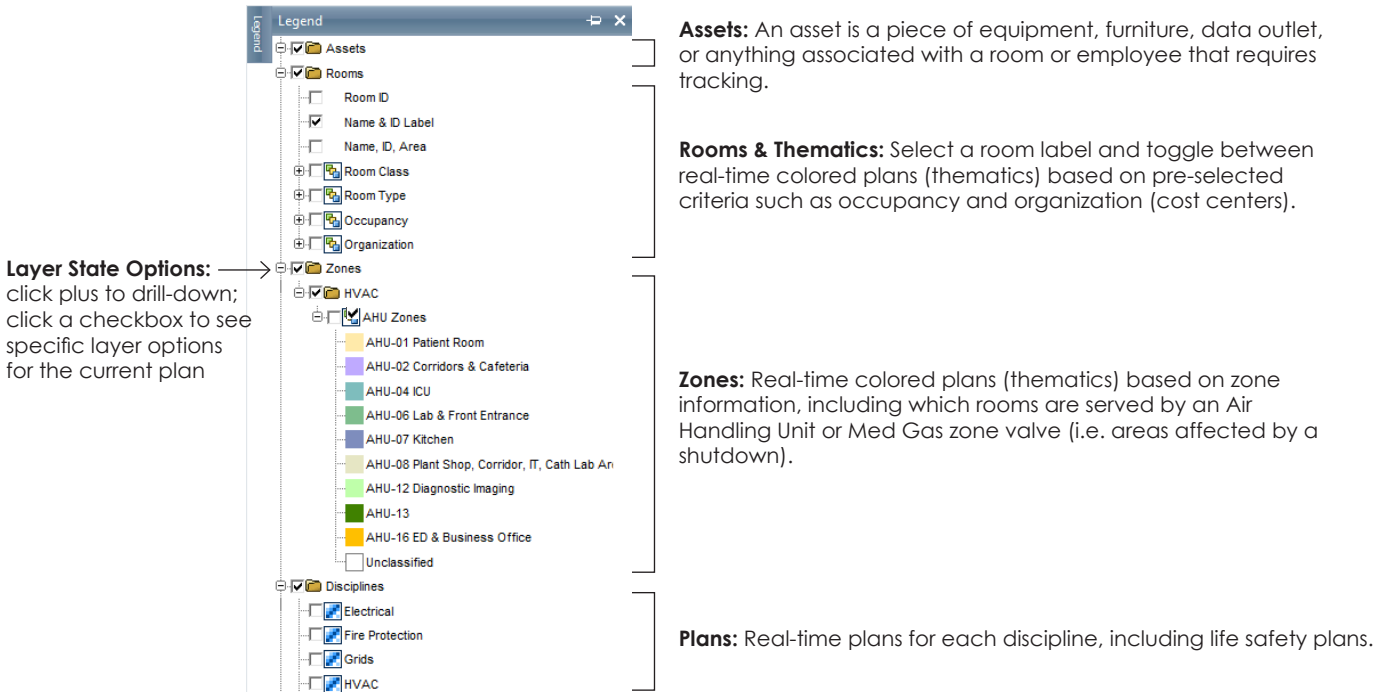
Legend

Legend

Assets

Rooms

Room ID

Name & ID Label

Name, ID, Area

Room Class

Room Type

Occupancy

Organization

Zones

HVAC

AHU Zones

AHU-01 Patient Room

AHU-02 Corridors & Cafeteria

AHU-04 ICU

AHU-06 Lab & Front Entrance

AHU-07 Kitchen

AHU-08 Plant Shop, Corridor, IT, Cath Lab Ar

AHU-12 Diagnostic Imaging

AHU-13

AHU-16 ED & Business Office

Unclassified

Disciplines

Electrical

Fire Protection

Grids

HVAC

**Layer State Options:** click plus to drill-down; click a checkbox to see specific layer options for the current plan

**Assets:** An asset is a piece of equipment, furniture, data outlet, or anything associated with a room or employee that requires tracking.

**Rooms & Thematics:** Select a room label and toggle between real-time colored plans (thematics) based on pre-selected criteria such as occupancy and organization (cost centers).

**Zones:** Real-time colored plans (thematics) based on zone information, including which rooms are served by an Air Handling Unit or Med Gas zone valve (i.e. areas affected by a shutdown).

**Plans:** Real-time plans for each discipline, including life safety plans.